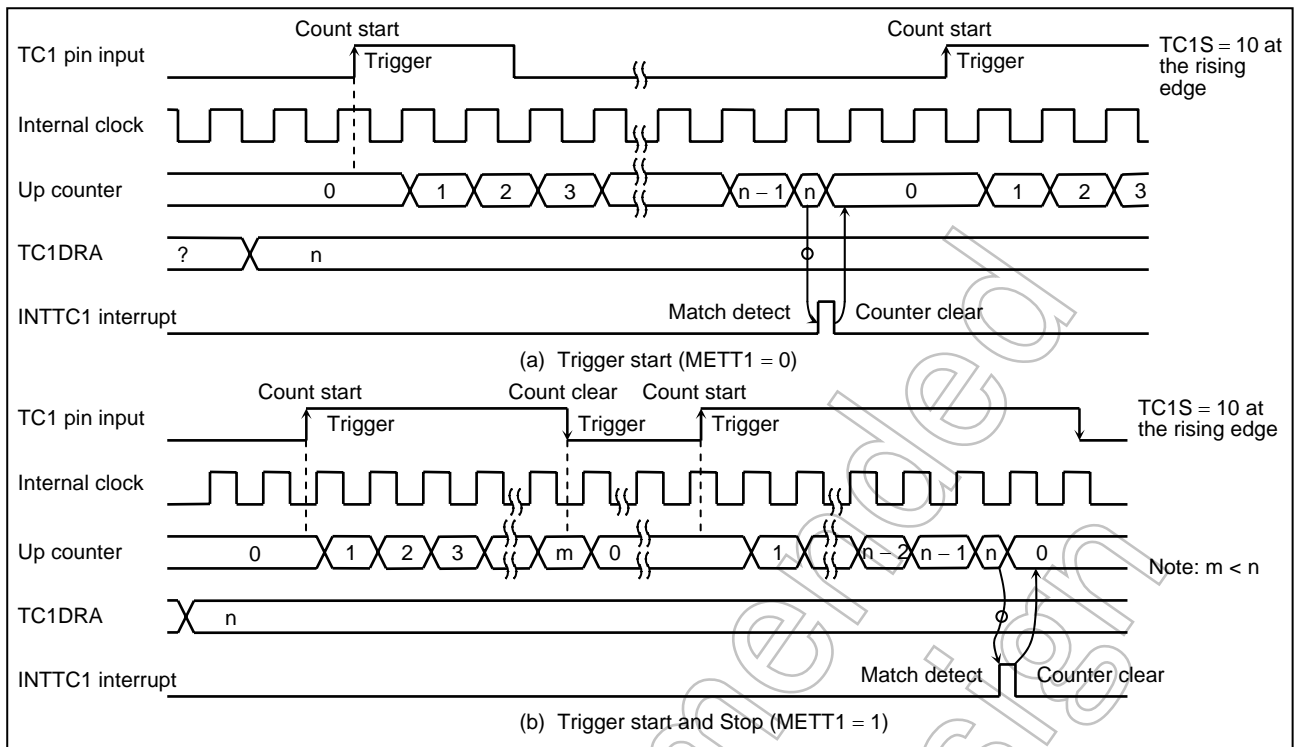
Count start

TC1 pin input

Trigger

Count start

Trigger

TC1S = 10 at the rising edge

Internal clock

Up counter

0

1

2

3

n – 1

n

0

1

2

3

TC1DRA

?

n

INTTC1 interrupt

Match detect

Counter clear

(a) Trigger start (METT1 = 0)

Count start

Count clear

Count start

TC1 pin input

Trigger

Trigger

Trigger

TC1S = 10 at the rising edge

Internal clock

Up counter

0

1

2

3

m

0

1

n – 2

n – 1

n

0

Note: m < n

TC1DRA

n

INTTC1 interrupt

Match detect

Counter clear

(b) Trigger start and Stop (METT1 = 1)

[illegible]